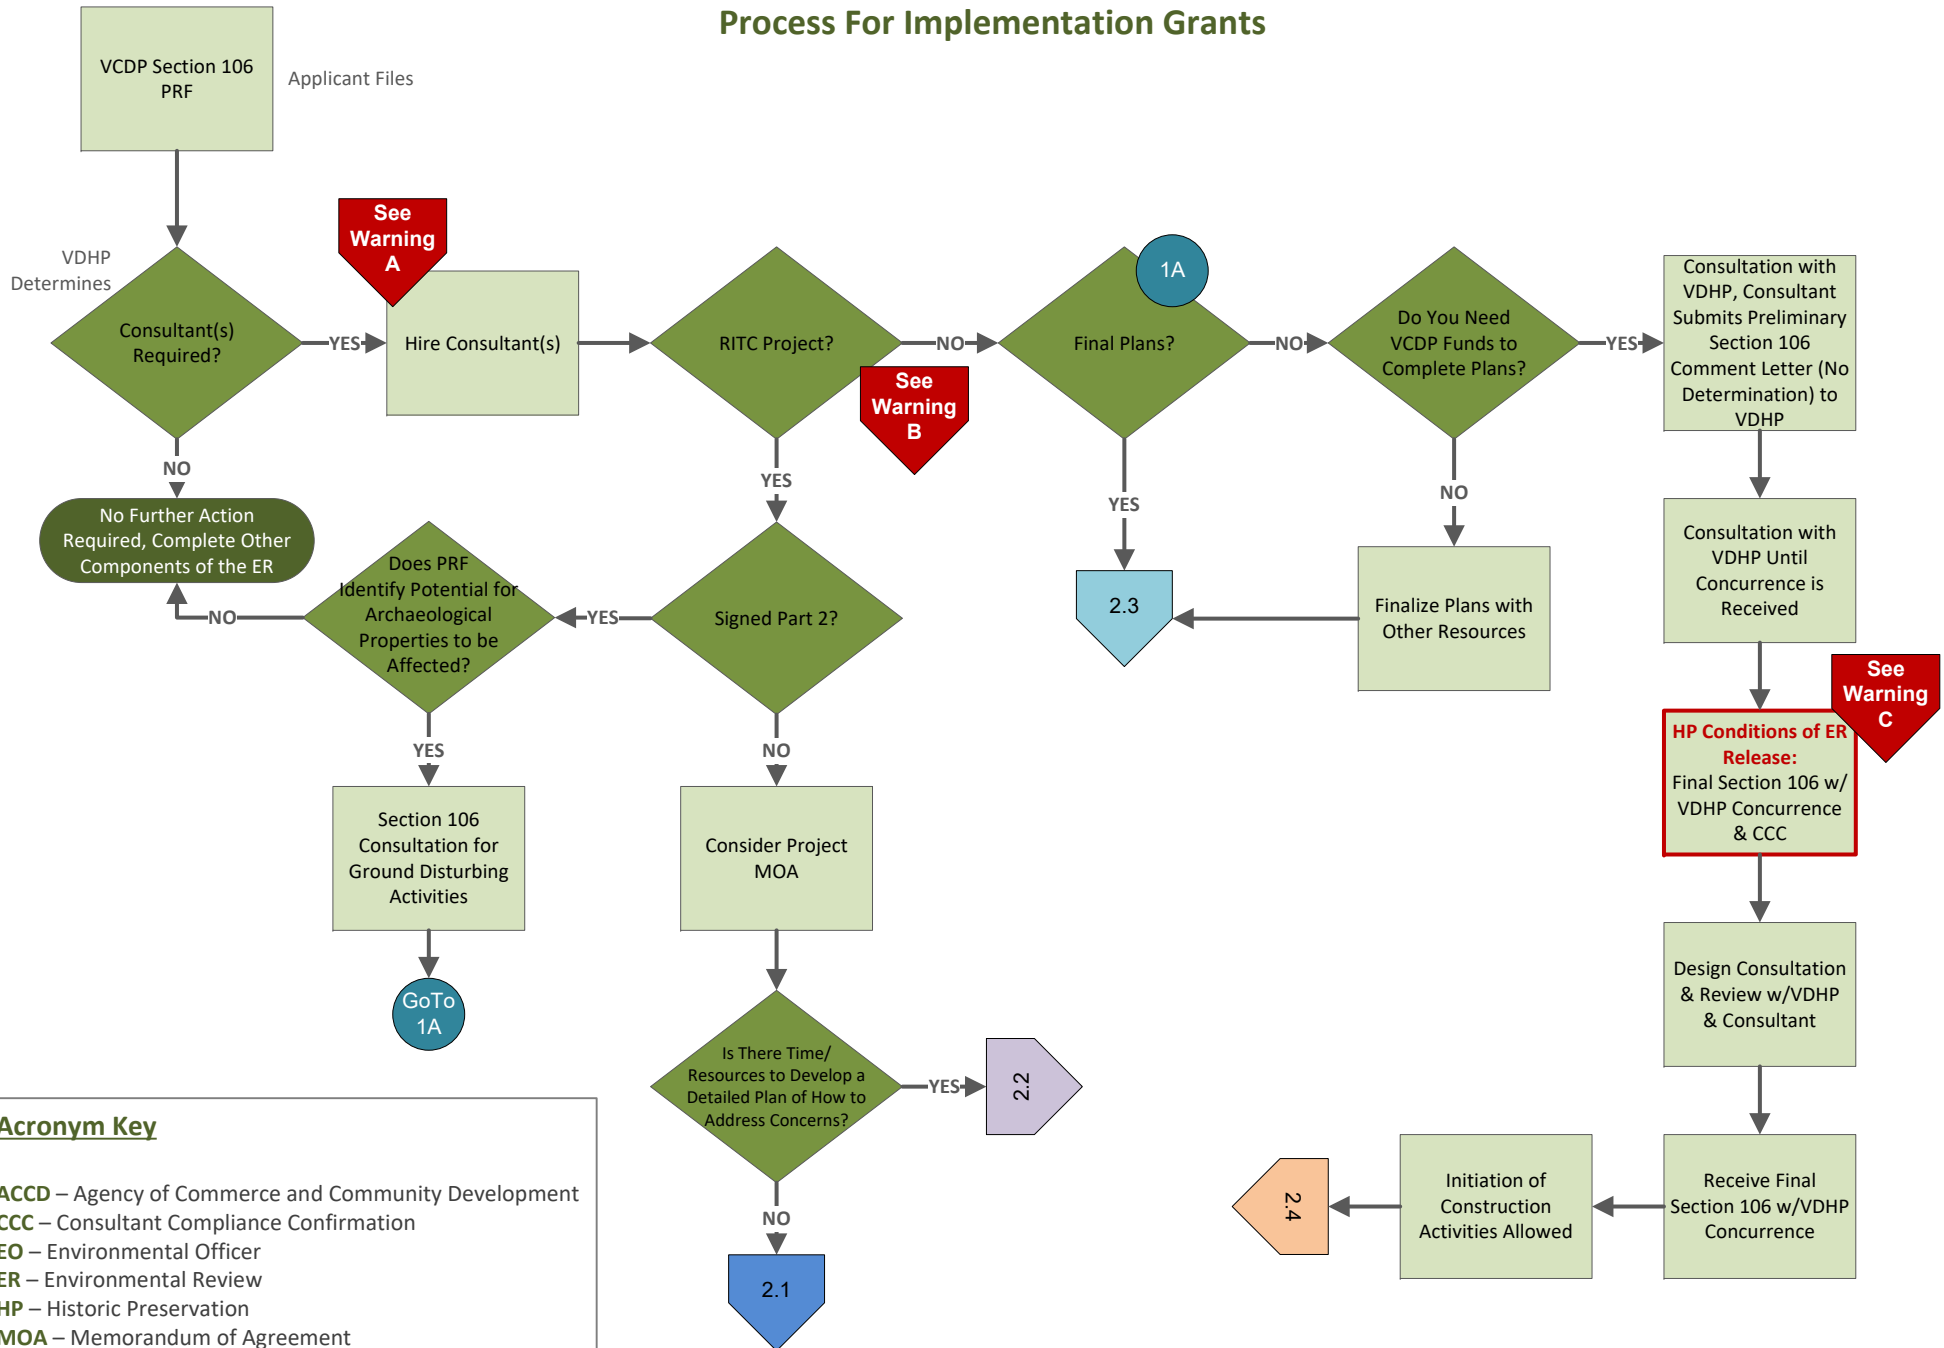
Process For Implementation Grants

VCDP Section 106 PRF

Applicant Files

VDHP Determines

Consultant(s) Required?

YES

See Warning A

Hire Consultant(s)

RITC Project?

NO

See Warning B

1A

Final Plans?

NO

Do You Need VCDP Funds to Complete Plans?

YES

Consultation with VDHP, Consultant Submits Preliminary Section 106 Comment Letter (No Determination) to VDHP

NO

No Further Action Required, Complete Other Components of the ER

YES

YES

NO

Consultation with VDHP Until Concurrence is Received

Does PRF Identify Potential for Archaeological Properties to be Affected?

YES

Signed Part 2?

2.3

Finalize Plans with Other Resources

NO

See Warning C

HP Conditions of ER Release:
Final Section 106 w/ VDHP Concurrence & CCC

YES

NO

Section 106 Consultation for Ground Disturbing Activities

Consider Project MOA

GoTo 1A

Design Consultation & Review w/VDHP & Consultant

Is There Time/ Resources to Develop a Detailed Plan of How to Address Concerns?

YES

2.2

Acronym Key

ACCD – Agency of Commerce and Community Development
CCC – Consultant Compliance Confirmation
EO – Environmental Officer
ER – Environmental Review
HP – Historic Preservation
MOA – Memorandum of Agreement

NO

2.1

2.4

Initiation of Construction Activities Allowed

Receive Final Section 106 w/VDHP Concurrence